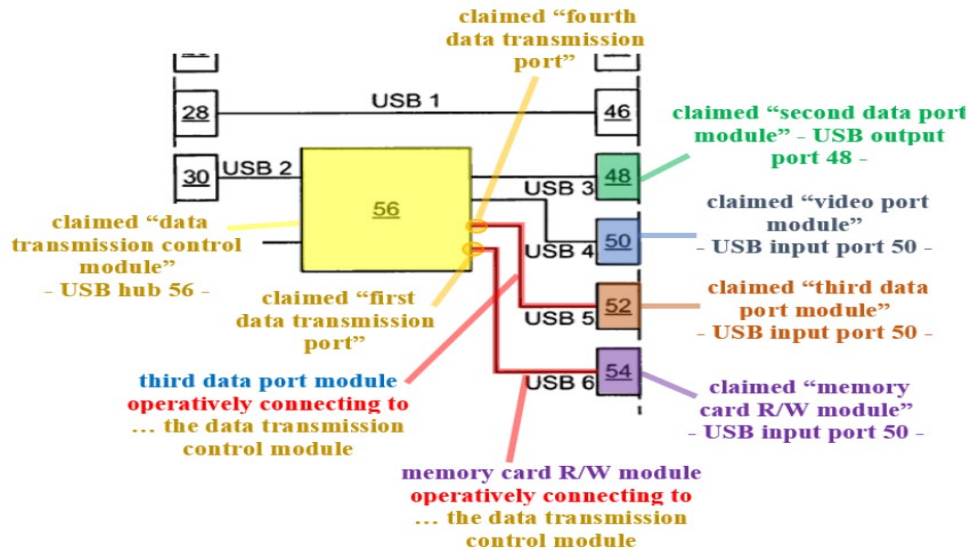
claimed “fourth data transmission port”

28

USB 1

46

claimed “second data port module” - USB output port 48 -

30

USB 2

56

USB 3

48

claimed “data transmission control module” - USB hub 56 -

USB 4

50

claimed “video port module” - USB input port 50 -

claimed “first data transmission port”

USB 5

52

claimed “third data port module” - USB input port 50 -

third data port module operatively connecting to ... the data transmission control module

USB 6

54

claimed “memory card R/W module” - USB input port 50 -

memory card R/W module operatively connecting to ... the data transmission control module